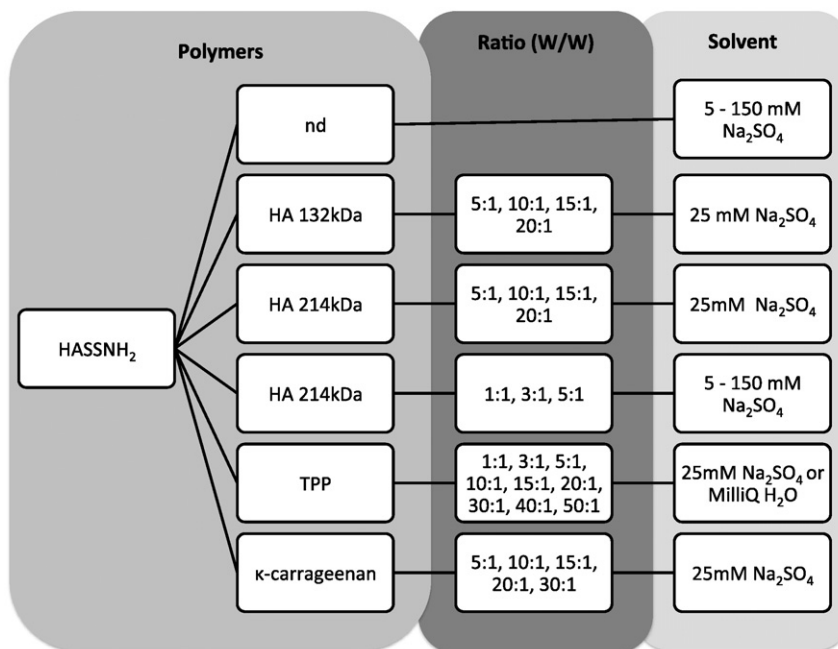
Polymers

Ratio (W/W)

Solvent

HASSNH$_2$

nd

5 - 150 mM $Na_2SO_4$

HA 132kDa

5:1, 10:1, 15:1, 20:1

25 mM $Na_2SO_4$

HA 214kDa

5:1, 10:1, 15:1, 20:1

25mM $Na_2SO_4$

HA 214kDa

1:1, 3:1, 5:1

5 - 150 mM $Na_2SO_4$

TPP

1:1, 3:1, 5:1, 10:1, 15:1, 20:1, 30:1, 40:1, 50:1

25mM $Na_2SO_4$ or MilliQ $H_2O$

κ-carrageenan

5:1, 10:1, 15:1, 20:1, 30:1

25mM $Na_2SO_4$